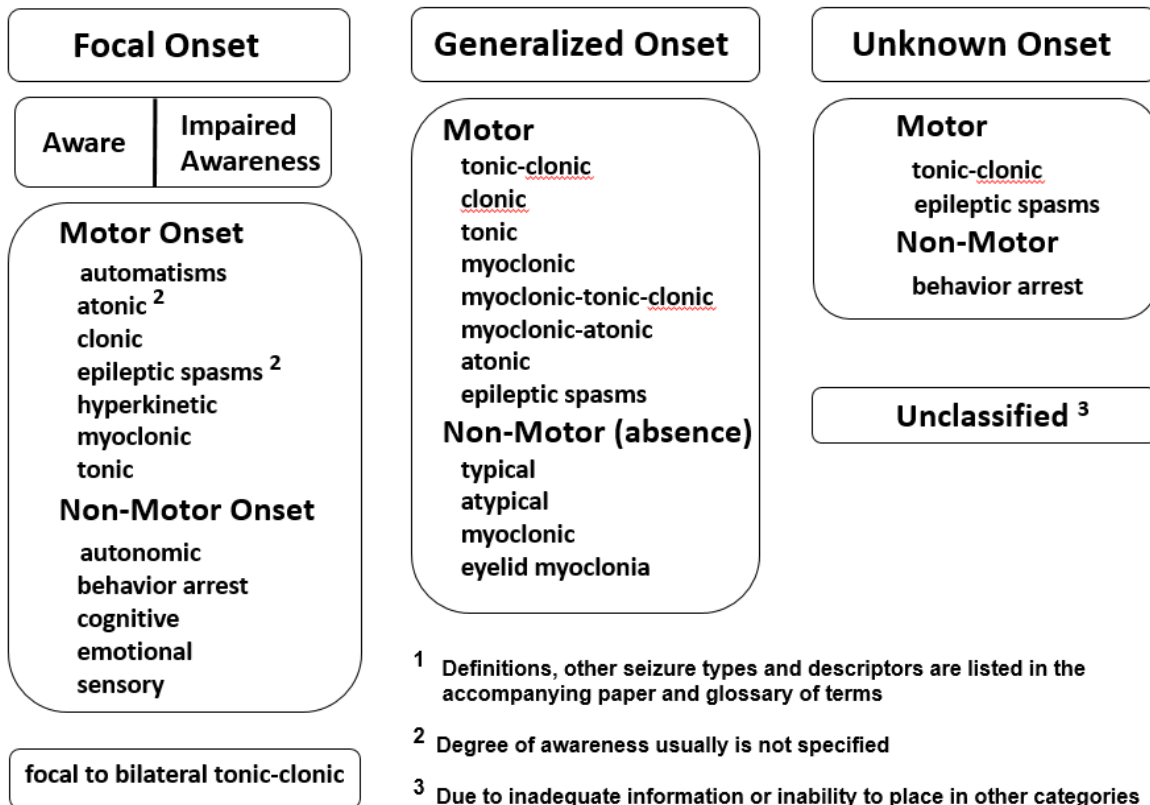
Focal Onset

| Aware | Impaired Awareness |
|---|---|

Motor Onset
automatisms
atonic $^2$
clonic
epileptic spasms $^2$
hyperkinetic
myoclonic
tonic

Non-Motor Onset
autonomic
behavior arrest
cognitive
emotional
sensory

focal to bilateral tonic-clonic

Generalized Onset

Motor
tonic-clonic
clonic
tonic
myoclonic
myoclonic-tonic-clonic
myoclonic-atonic
atonic
epileptic spasms

Non-Motor (absence)
typical
atypical
myoclonic
eyelid myoclonia

Unknown Onset

Motor
tonic-clonic
epileptic spasms

Non-Motor
behavior arrest

Unclassified $^3$

$^1$ Definitions, other seizure types and descriptors are listed in the accompanying paper and glossary of terms

$^2$ Degree of awareness usually is not specified

$^3$ Due to inadequate information or inability to place in other categories